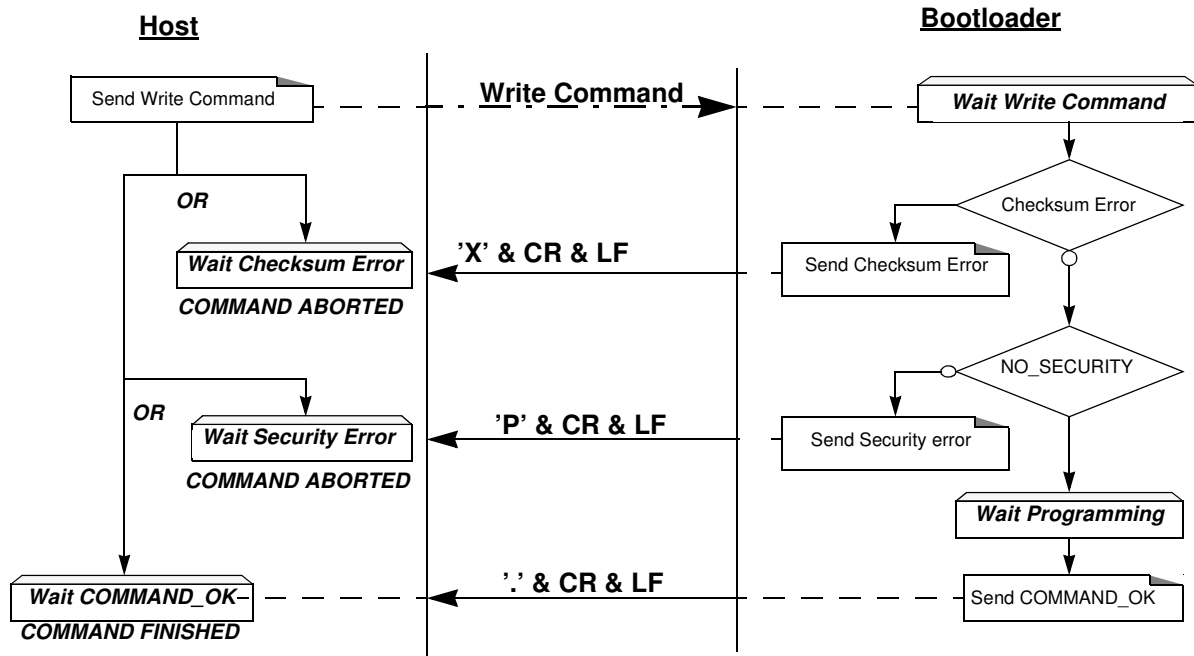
Host

Bootloader

Send Write Command

Write Command

Wait Write Command

OR

Checksum Error

Wait Checksum Error

'X' & CR & LF

Send Checksum Error

COMMAND ABORTED

NO_SECURITY

OR

Wait Security Error

'P' & CR & LF

Send Security error

COMMAND ABORTED

Wait Programming

Wait COMMAND_OK

'.' & CR & LF

Send COMMAND_OK

COMMAND FINISHED